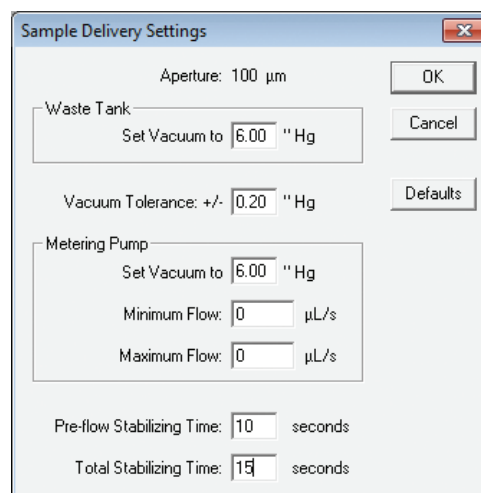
Sample Delivery Settings

Aperture: 100 µm

OK

Cancel

Waste Tank

Set Vacuum to 6.00 " Hg

Vacuum Tolerance: +/- 0.20 " Hg

Defaults

Metering Pump

Set Vacuum to 6.00 " Hg

Minimum Flow: 0 µL/s

Maximum Flow: 0 µL/s

Pre-flow Stabilizing Time: 10 seconds

Total Stabilizing Time: 15 seconds